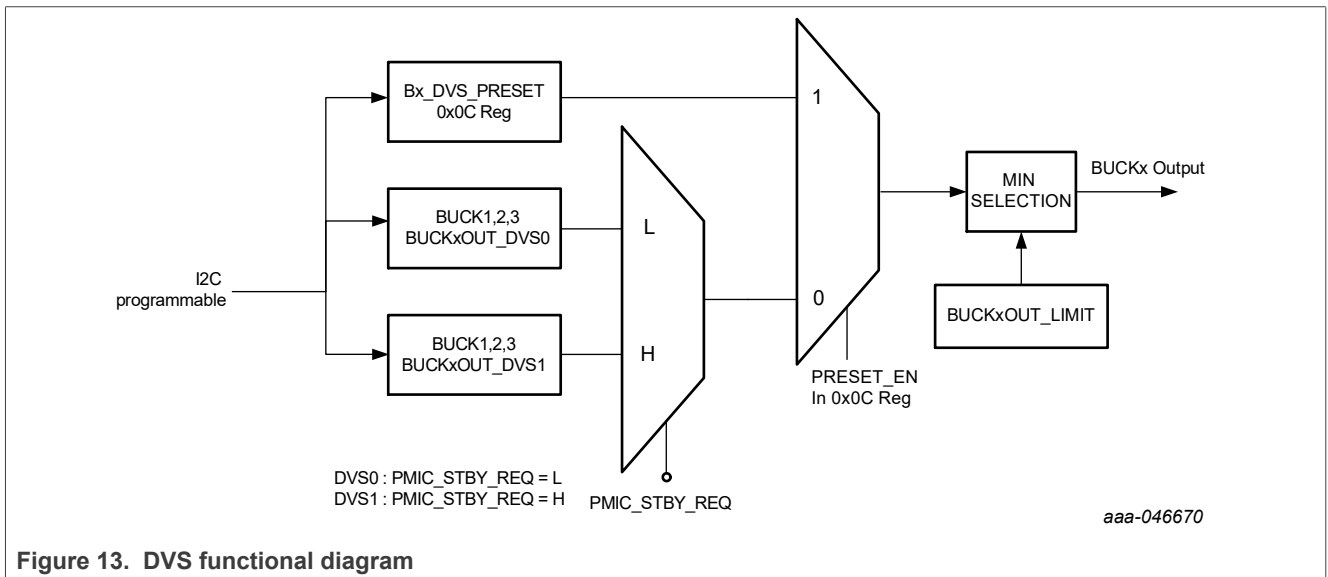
Bx_DVS_PRESET
0x0C Reg

BUCK1,2,3
BUCKxOUT_DVS0

BUCK1,2,3
BUCKxOUT_DVS1

I2C
programmable

L

H

1

0

PRESET_EN
In 0x0C Reg

MIN
SELECTION

BUCKx Output

BUCKxOUT_LIMIT

DVS0 : PMIC_STBY_REQ = L
DVS1 : PMIC_STBY_REQ = H

PMIC_STBY_REQ

aaa-046670

Figure 13. DVS functional diagram